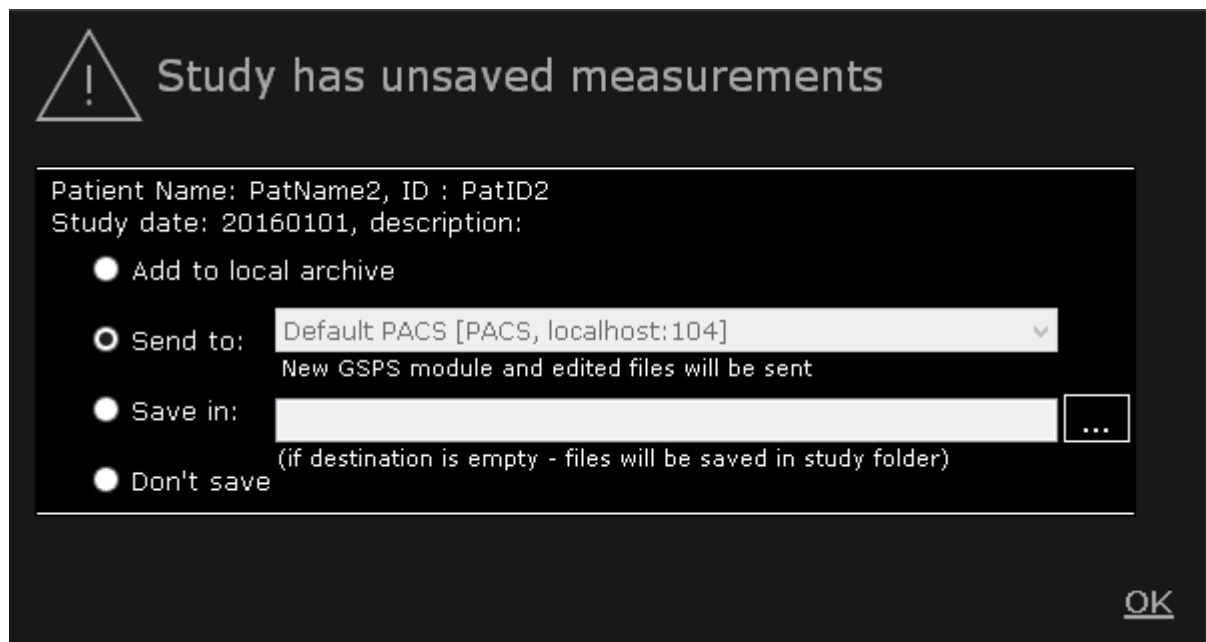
Study has unsaved measurements

Patient Name: PatName2, ID : PatID2
Study date: 20160101, description:

Add to local archive

Send to: Default PACS [PACS, localhost:104]
New GSPS module and edited files will be sent

Save in: ...
(if destination is empty - files will be saved in study folder)

Don't save

OK